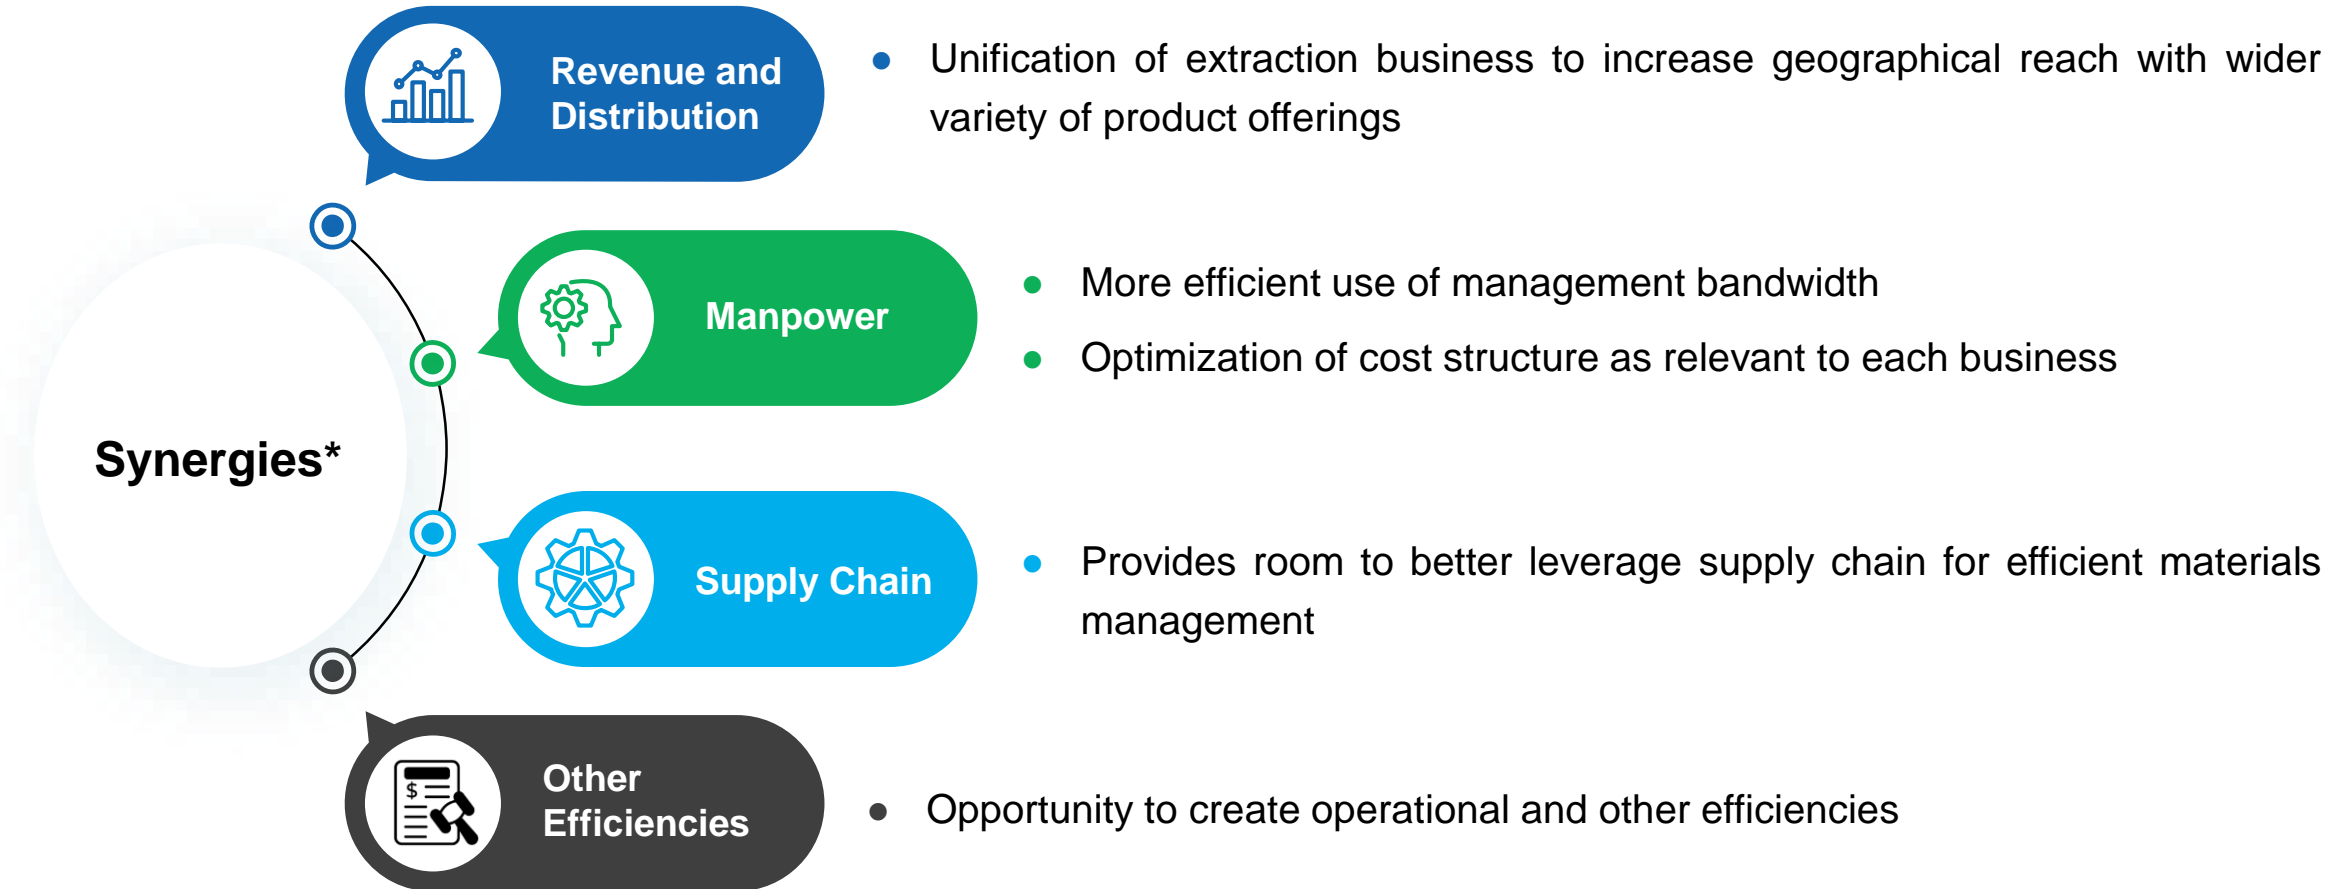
Synergies*

Revenue and Distribution

- Unification of extraction business to increase geographical reach with wider variety of product offerings

Manpower

- More efficient use of management bandwidth
- Optimization of cost structure as relevant to each business

Supply Chain

- Provides room to better leverage supply chain for efficient materials management

Other Efficiencies

- Opportunity to create operational and other efficiencies